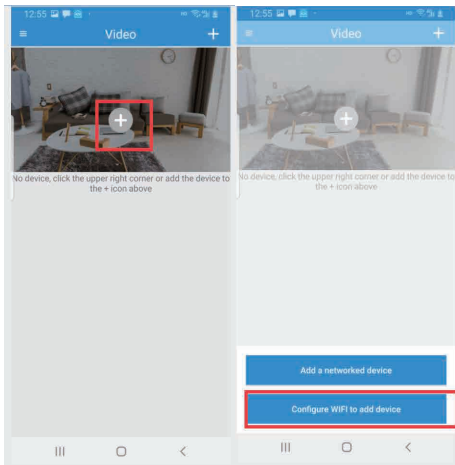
12:55

Video

No device, click the upper right corner or add the device to the + icon above

12:55

Video

No device, click the upper right corner or add the device to the + icon above

Add a networked device

Configure WIFI to add device